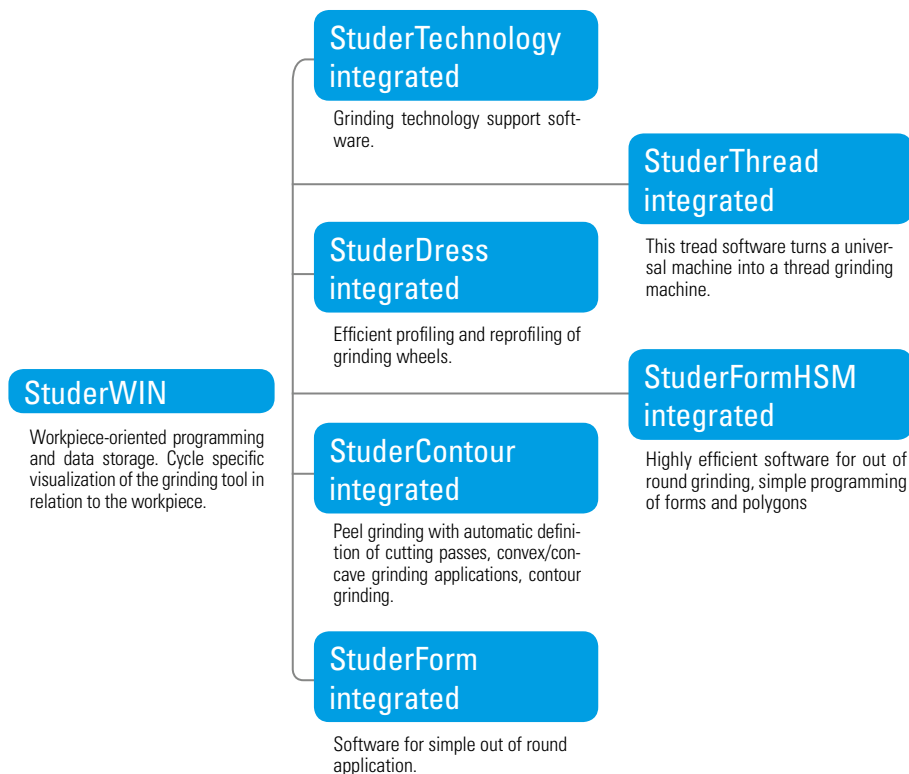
StuderWIN

Workpiece-oriented programming and data storage. Cycle specific visualization of the grinding tool in relation to the workpiece.

StuderTechnology integrated

Grinding technology support software.

StuderDress integrated

Efficient profiling and reprofiling of grinding wheels.

StuderContour integrated

Peel grinding with automatic definition of cutting passes, convex/concave grinding applications, contour grinding.

StuderForm integrated

Software for simple out of round application.

StuderThread integrated

This tread software turns a universal machine into a thread grinding machine.

StuderFormHSM integrated

Highly efficient software for out of round grinding, simple programming of forms and polygons